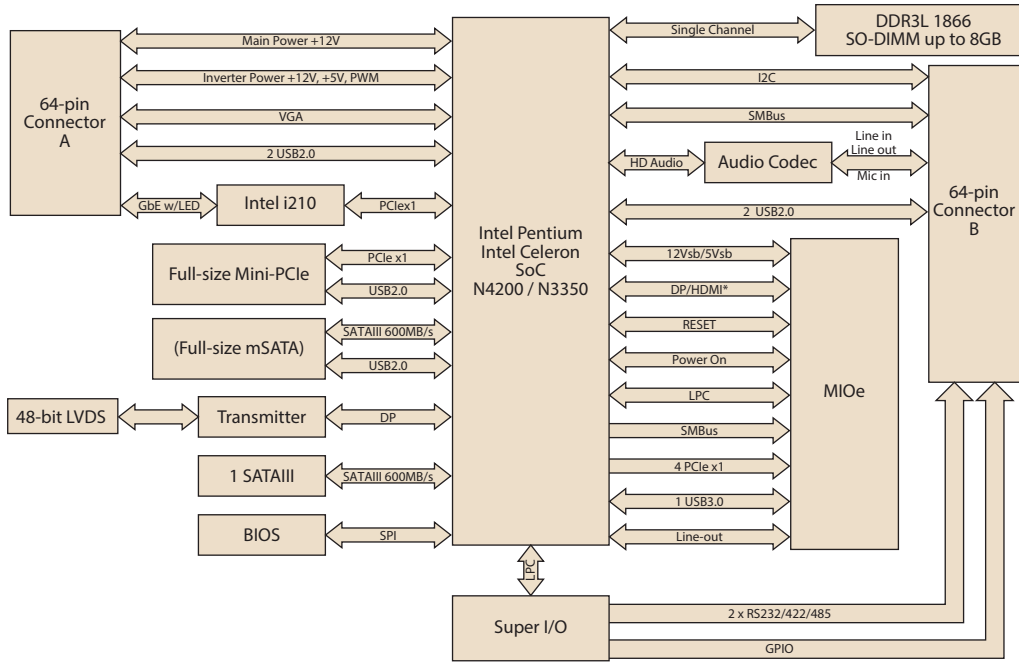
64-pin Connector A

Main Power +12V

Inverter Power +12V, +5V, PWM

VGA

2 USB2.0

GbE w/LED

Intel i210

PCIex1

Full-size Mini-PCIe

PCIe x1

USB2.0

(Full-size mSATA)

SATAIII 600MB/s

USB2.0

48-bit LVDS

Transmitter

DP

1 SATAIII

SATAIII 600MB/s

BIOS

SPI

Intel Pentium Intel Celeron SoC N4200 / N3350

LPC

Super I/O

Single Channel

DDR3L 1866 SO-DIMM up to 8GB

I2C

SMBus

HD Audio

Audio Codec

Line in

Line out

Mic in

2 USB2.0

64-pin Connector B

12Vsb/5Vsb

DP/HDMI*

RESET

Power On

LPC

SMBus

4 PCIe x1

1 USB3.0

Line-out

MIOe

2 x RS232/422/485

GPIO